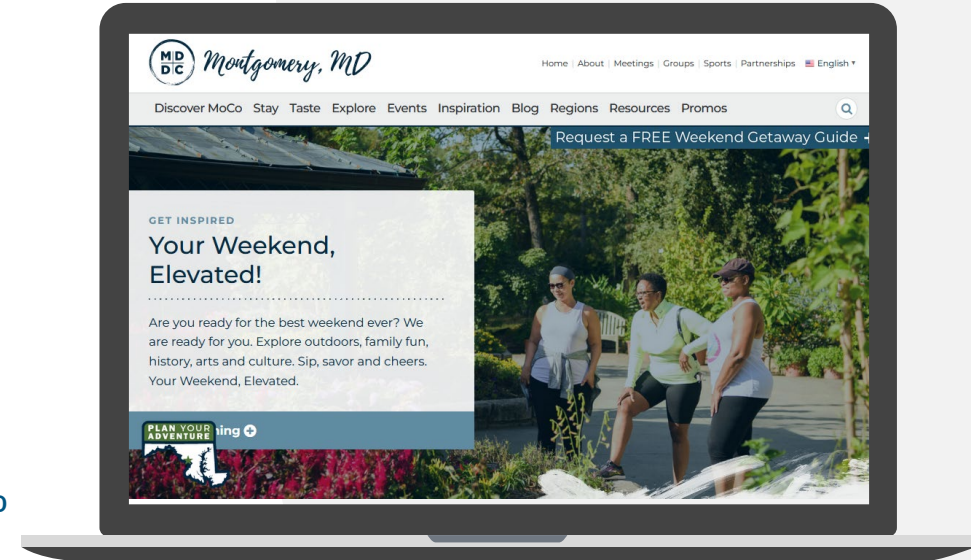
MD DC Montgomery, MD

Home | About | Meetings | Groups | Sports | Partnerships | English ▾

Discover MoCo Stay Taste Explore Events Inspiration Blog Regions Resources Promos

Request a FREE Weekend Getaway Guide

GET INSPIRED

Your Weekend, Elevated!

Are you ready for the best weekend ever? We are ready for you. Explore outdoors, family fun, history, arts and culture. Sip, savor and cheers. Your Weekend, Elevated.

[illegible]ing

PLAN YOUR ADVENTURE